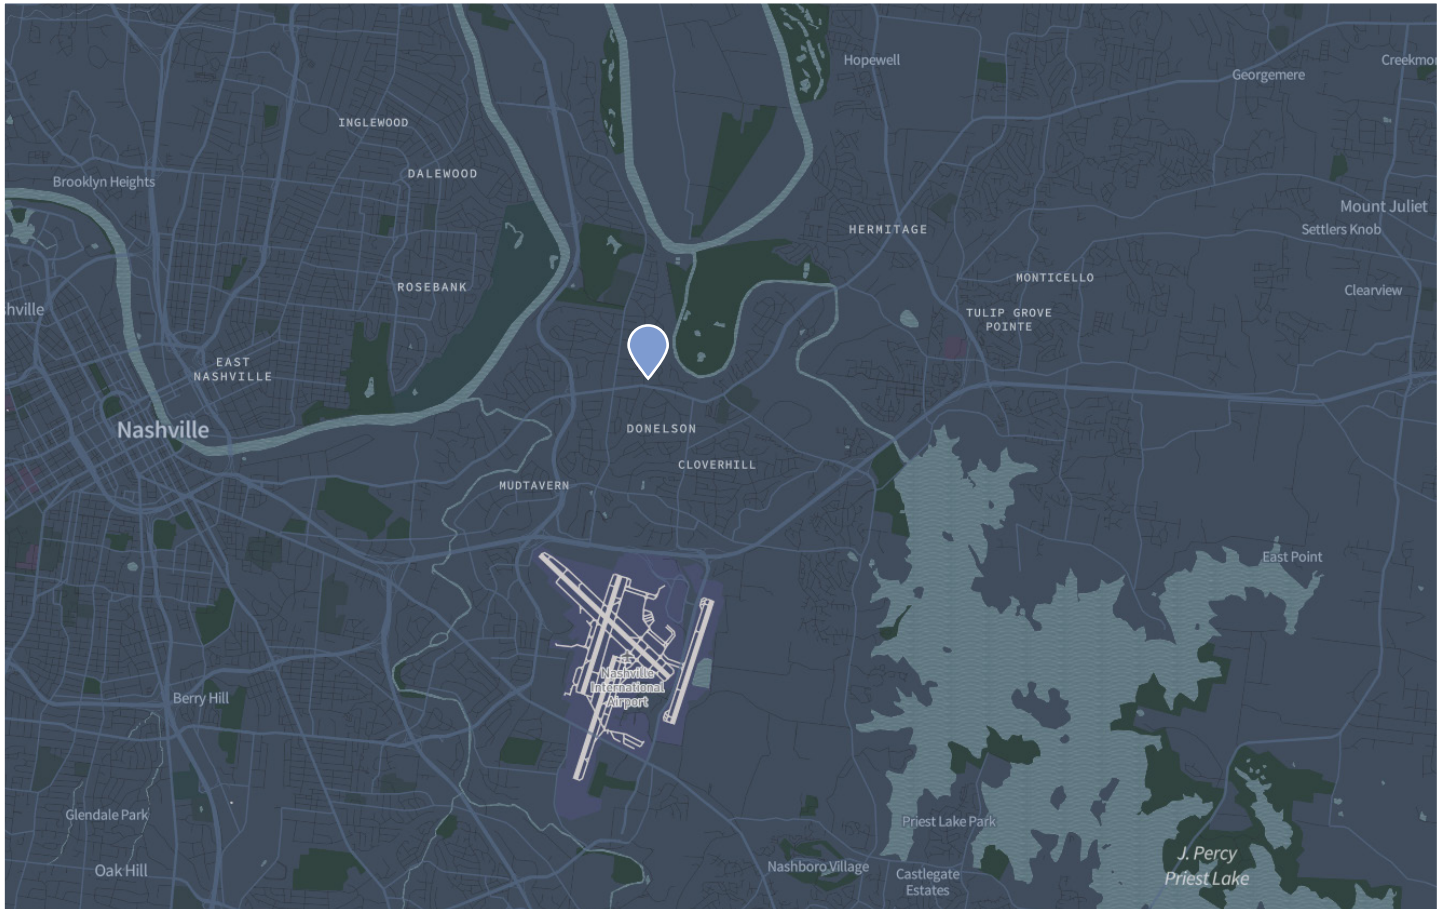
Hopewell
Georgemere
Creekmo
INGLEWOOD
DALEWOOD
Brooklyn Heights
HERMITAGE
Mount Juliet
Settlers Knob
ROSEBANK
MONTICELLO
Clearview
hville
TULIP GROVE POINTE
EAST NASHVILLE
Nashville
DONELSON
CLOVERHILL
MUDTAVERN
East Point
Nashville International Airport
Berry Hill
Glendale Park
Priest Lake Park
J. Percy Priest Lake
Oak Hill
Nashboro Village
Castlegate Estates